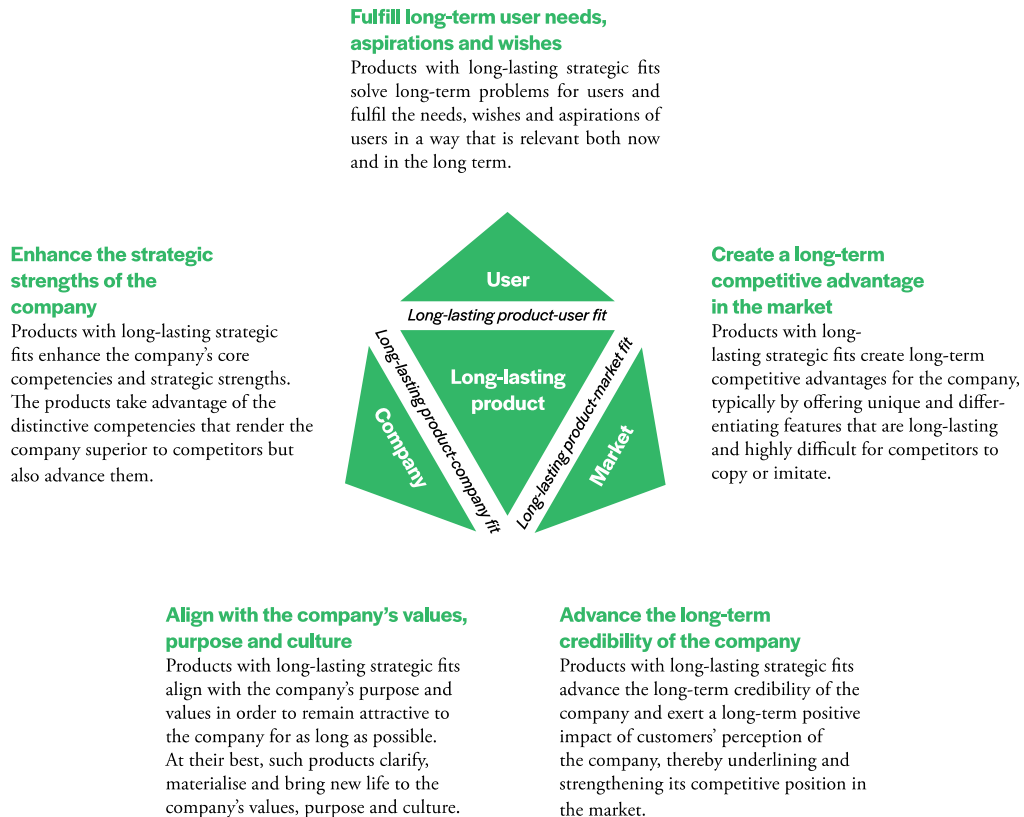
Fulfill long-term user needs, aspirations and wishes
Products with long-lasting strategic fits solve long-term problems for users and fulfil the needs, wishes and aspirations of users in a way that is relevant both now and in the long term.

Enhance the strategic strengths of the company
Products with long-lasting strategic fits enhance the company's core competencies and strategic strengths. The products take advantage of the distinctive competencies that render the company superior to competitors but also advance them.

User
Long-lasting product-user fit
Long-lasting product-company fit
Long-lasting product
Long-lasting product-market fit
Company
Market

Create a long-term competitive advantage in the market
Products with long-lasting strategic fits create long-term competitive advantages for the company, typically by offering unique and differentiating features that are long-lasting and highly difficult for competitors to copy or imitate.

Align with the company's values, purpose and culture
Products with long-lasting strategic fits align with the company's purpose and values in order to remain attractive to the company for as long as possible. At their best, such products clarify, materialise and bring new life to the company's values, purpose and culture.

Advance the long-term credibility of the company
Products with long-lasting strategic fits advance the long-term credibility of the company and exert a long-term positive impact of customers' perception of the company, thereby underlining and strengthening its competitive position in the market.